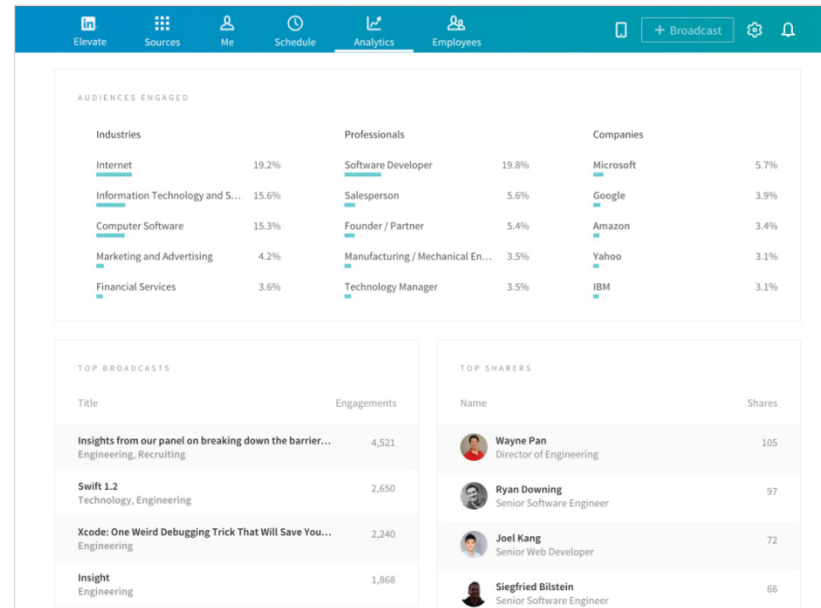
Elevate Sources Me Schedule Analytics Employees + Broadcast

AUDIENCES ENGAGED

Industries

| Internet | 19.2% |
|---|---|
| Information Technology and S... | 15.6% |
| Computer Software | 15.3% |
| Marketing and Advertising | 4.2% |
| Financial Services | 3.6% |

Professionals

| Software Developer | 19.8% |
|---|---|
| Salesperson | 5.6% |
| Founder / Partner | 5.4% |
| Manufacturing / Mechanical En... | 3.5% |
| Technology Manager | 3.5% |

Companies

| Microsoft | 5.7% |
|---|---|
| Google | 3.9% |
| Amazon | 3.4% |
| Yahoo | 3.1% |
| IBM | 3.1% |

TOP BROADCASTS

| Title | Engagements |
|---|---|
| Insights from our panel on breaking down the barrier... Engineering, Recruiting | 4,521 |
| Swift 1.2 Technology, Engineering | 2,650 |
| Xcode: One Weird Debugging Trick That Will Save You... Engineering | 2,240 |
| Insight Engineering | 1,868 |

TOP SHARERS

| Name | Shares |
|---|---|
| Wayne Pan Director of Engineering | 105 |
| Ryan Downing Senior Software Engineer | 97 |
| Joel Kang Senior Web Developer | 72 |
| Siegfried Bilstein Senior Software Engineer | 66 |